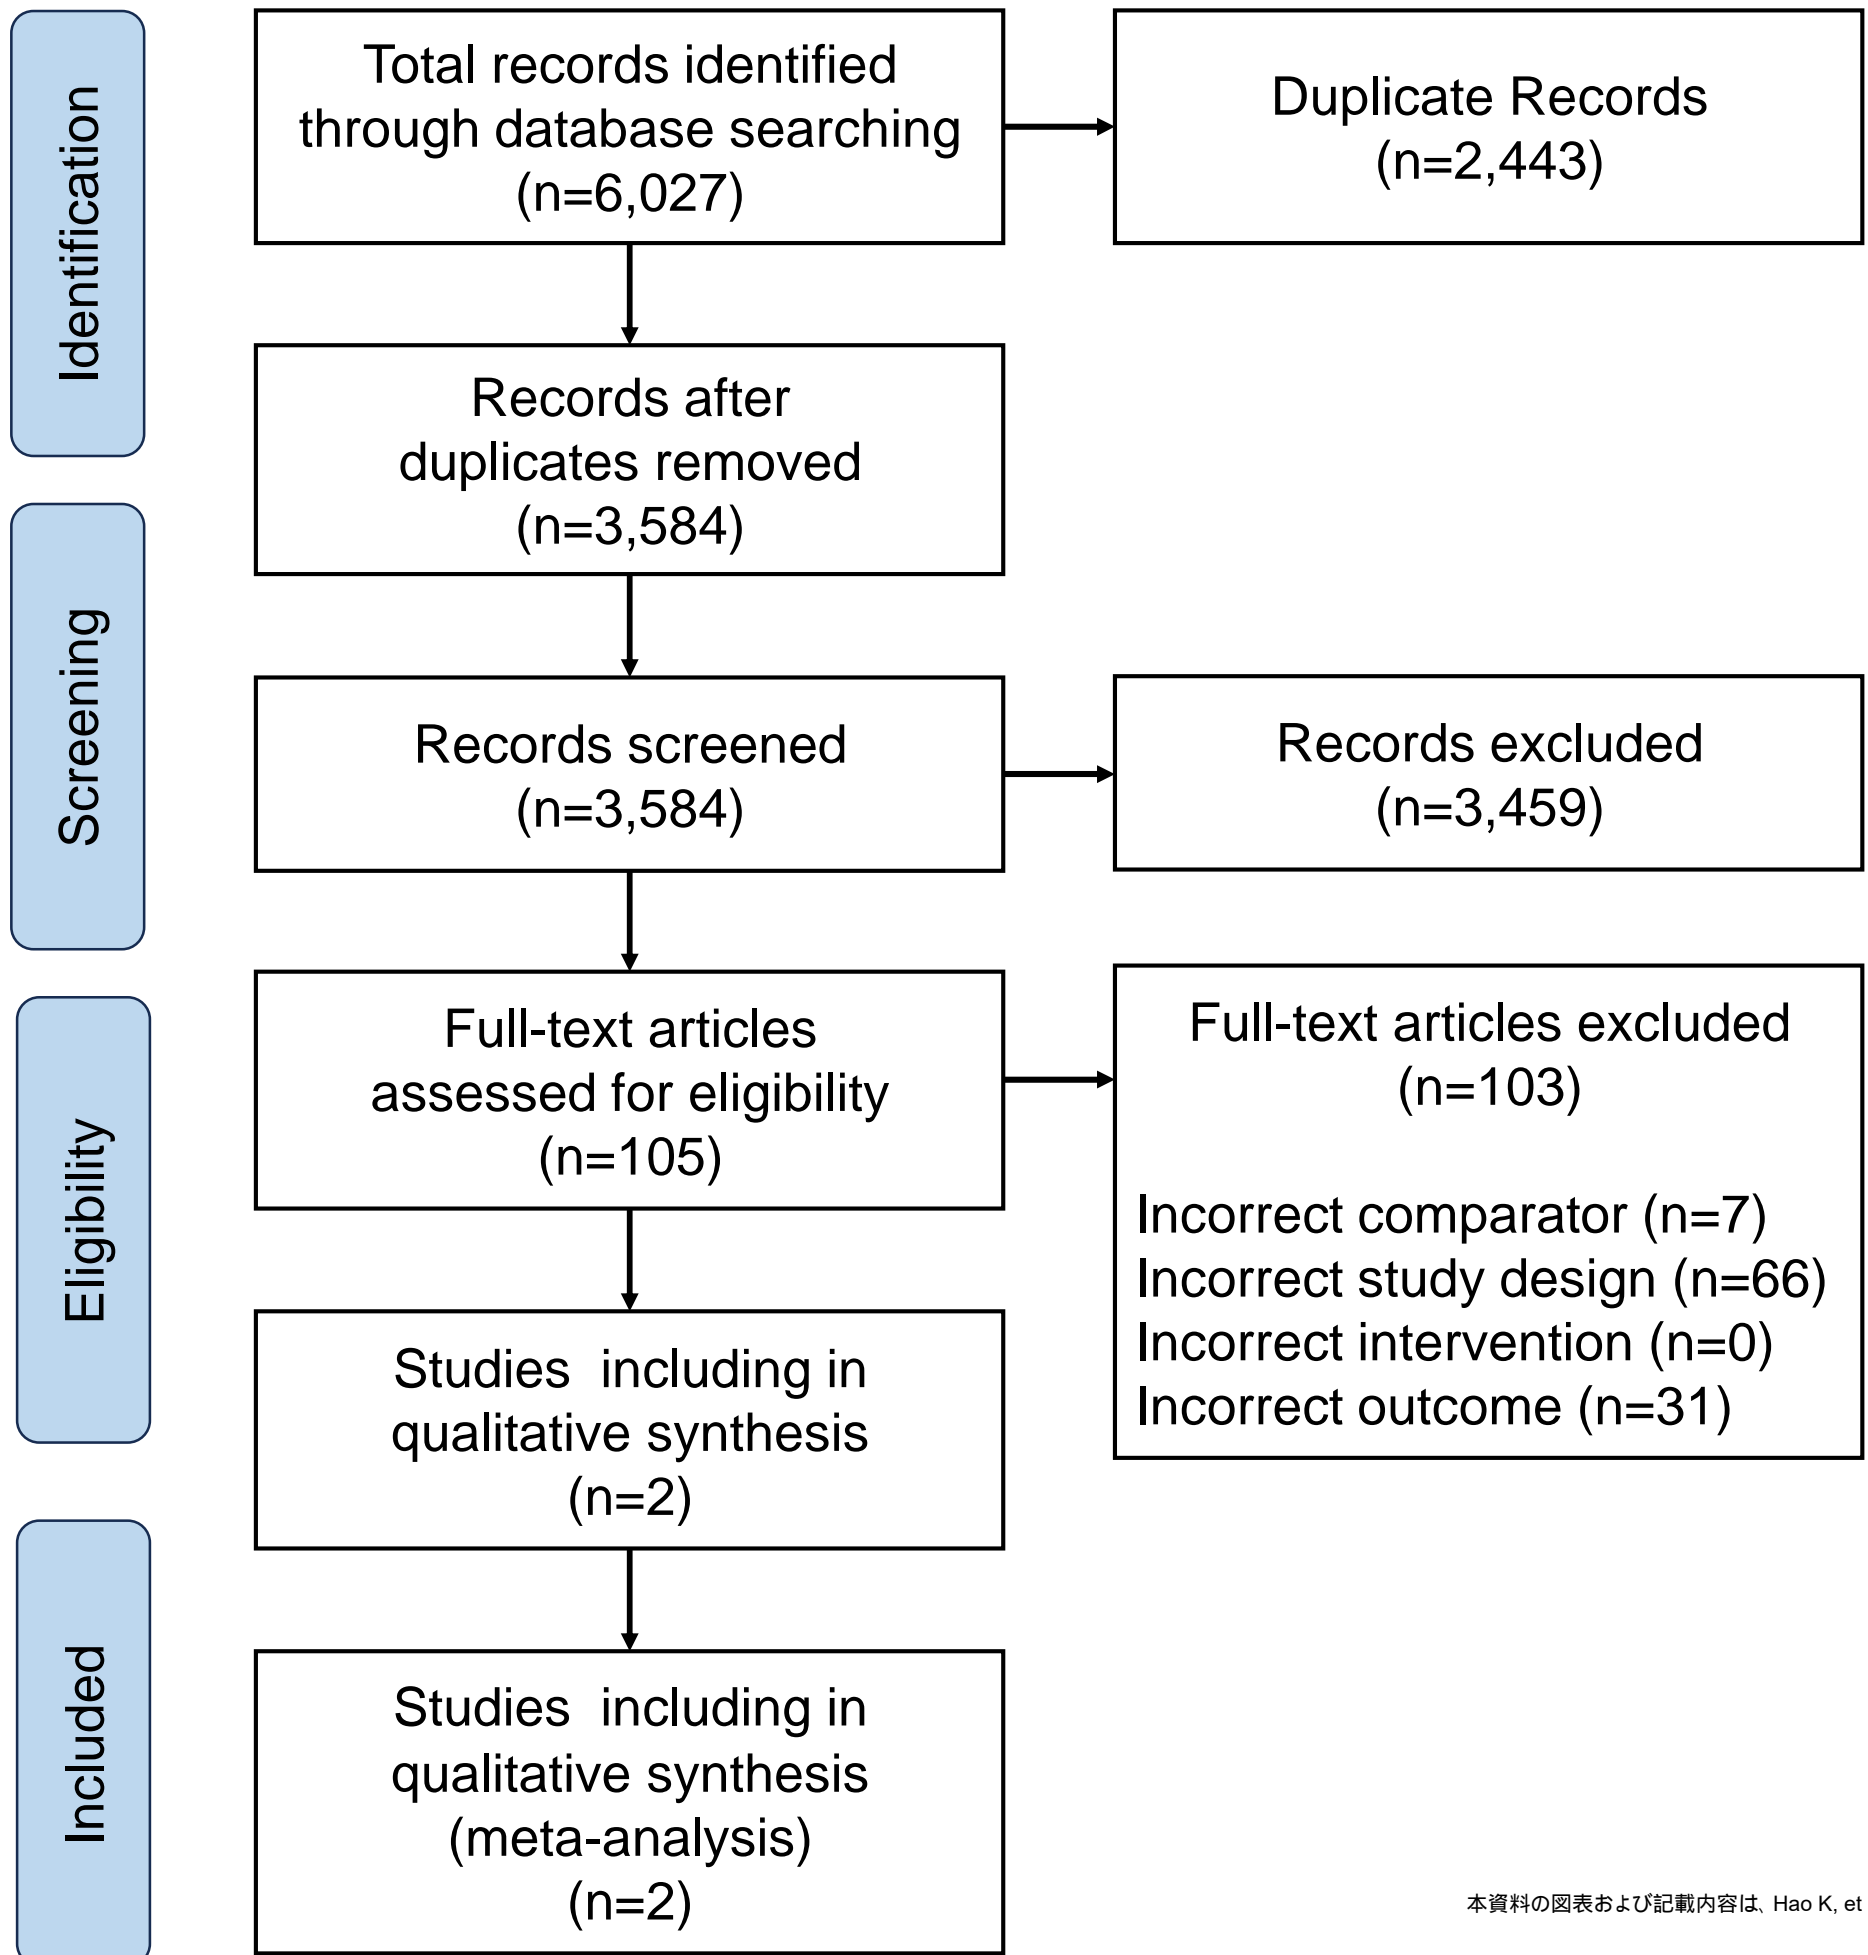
Identification

Total records identified through database searching (n=6,027)

Duplicate Records (n=2,443)

Records after duplicates removed (n=3,584)

Screening

Records screened (n=3,584)

Records excluded (n=3,459)

Eligibility

Full-text articles assessed for eligibility (n=105)

Full-text articles excluded (n=103)

Incorrect comparator (n=7)
Incorrect study design (n=66)
Incorrect intervention (n=0)
Incorrect outcome (n=31)

Studies including in qualitative synthesis (n=2)

Included

Studies including in qualitative synthesis (meta-analysis) (n=2)

本資料の図表および記載内容は、Hao K, et